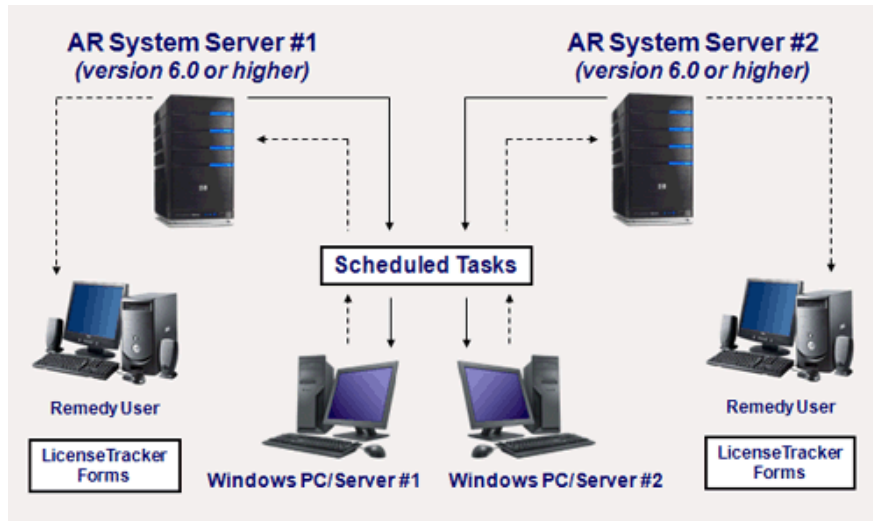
AR System Server #1
(version 6.0 or higher)

AR System Server #2
(version 6.0 or higher)

Scheduled Tasks

Remedy User

LicenseTracker Forms

Windows PC/Server #1

Windows PC/Server #2

Remedy User

LicenseTracker Forms